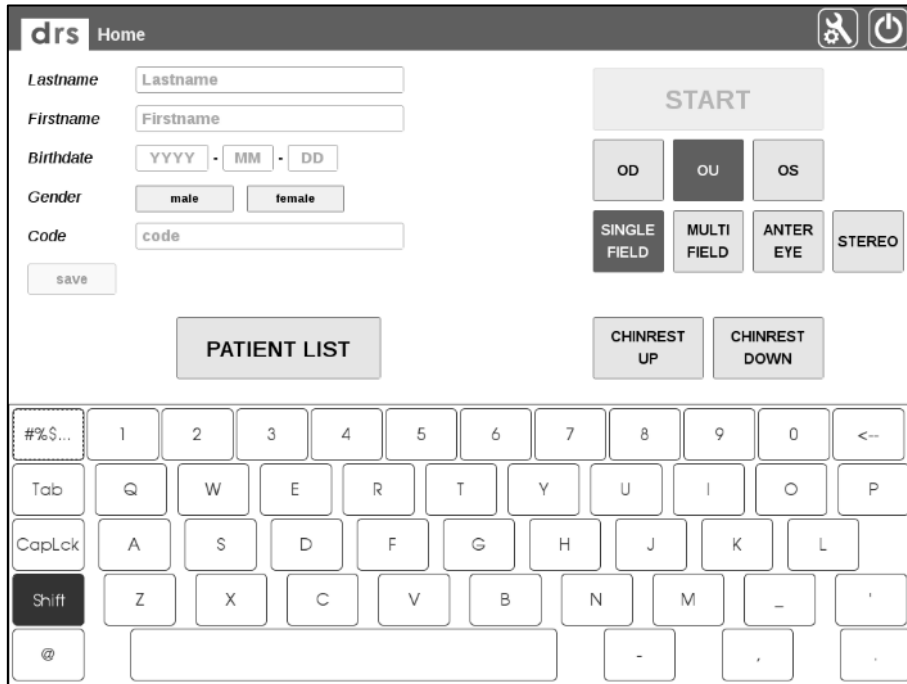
drs Home

Lastname Lastname

Firstname Firstname

Birthdate YYYY - MM - DD

Gender male female

Code code

save

PATIENT LIST

START

OD OU OS

SINGLE FIELD MULTI FIELD ANTER EYE STEREO

CHINREST UP CHINREST DOWN

#%$... 1 2 3 4 5 6 7 8 9 0 <--

Tab Q W E R T Y U I O P

CapLck A S D F G H J K L

Shift Z X C V B N M _ '

@ - , .